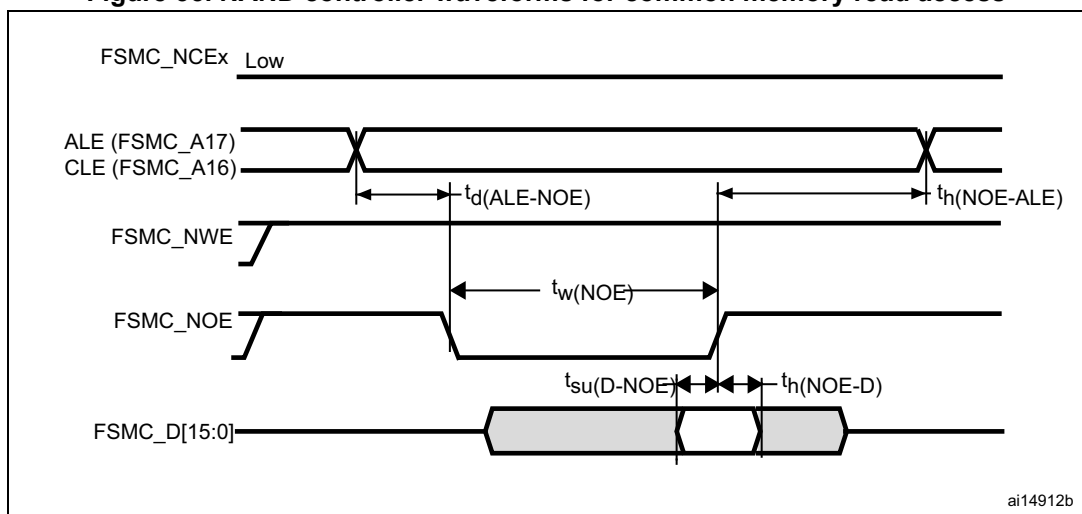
Figure 60. NAND controller waveforms for common memory read access

FSMC_NCEx Low

ALE (FSMC_A17)
CLE (FSMC_A16)

$t_{d(ALE-NOE)}$

$t_{h(NOE-ALE)}$

FSMC_NWE

$t_{w(NOE)}$

FSMC_NOE

$t_{su(D-NOE)}$

$t_{h(NOE-D)}$

FSMC_D[15:0]

ai14912b